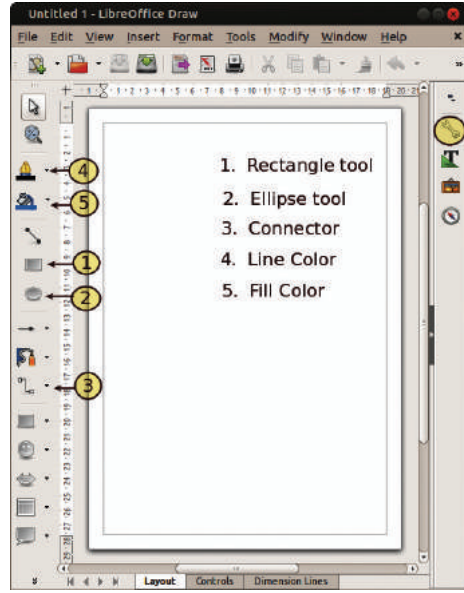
Untitled 1 - LibreOffice Draw

File Edit View Insert Format Tools Modify Window Help

4
5
1
2
3

1. Rectangle tool
2. Ellipse tool
3. Connector
4. Line Color
5. Fill Color

Layout Controls Dimension Lines